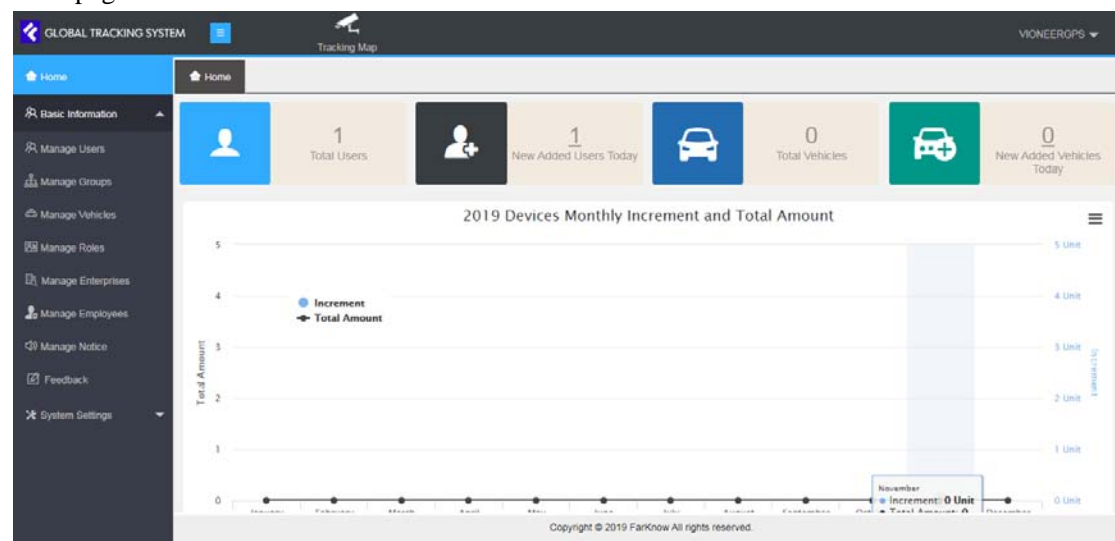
GLOBAL TRACKING SYSTEM

Tracking Map

VIONEERGPS

Home

Home

Basic Information

Manage Users

Manage Groups

Manage Vehicles

Manage Roles

Manage Enterprises

Manage Employees

Manage Notice

Feedback

System Settings

1
Total Users

1
New Added Users Today

0
Total Vehicles

0
New Added Vehicles Today

2019 Devices Monthly Increment and Total Amount

Increment
Total Amount

Total Amount

Increment

5
4
3
2
1
0

5 Unit
4 Unit
3 Unit
2 Unit
1 Unit
0 Unit

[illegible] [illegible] March April May June July August September Oct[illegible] December

November
Increment: 0 Unit
Total Amount: 0

Copyright © 2019 FarKnow All rights reserved.